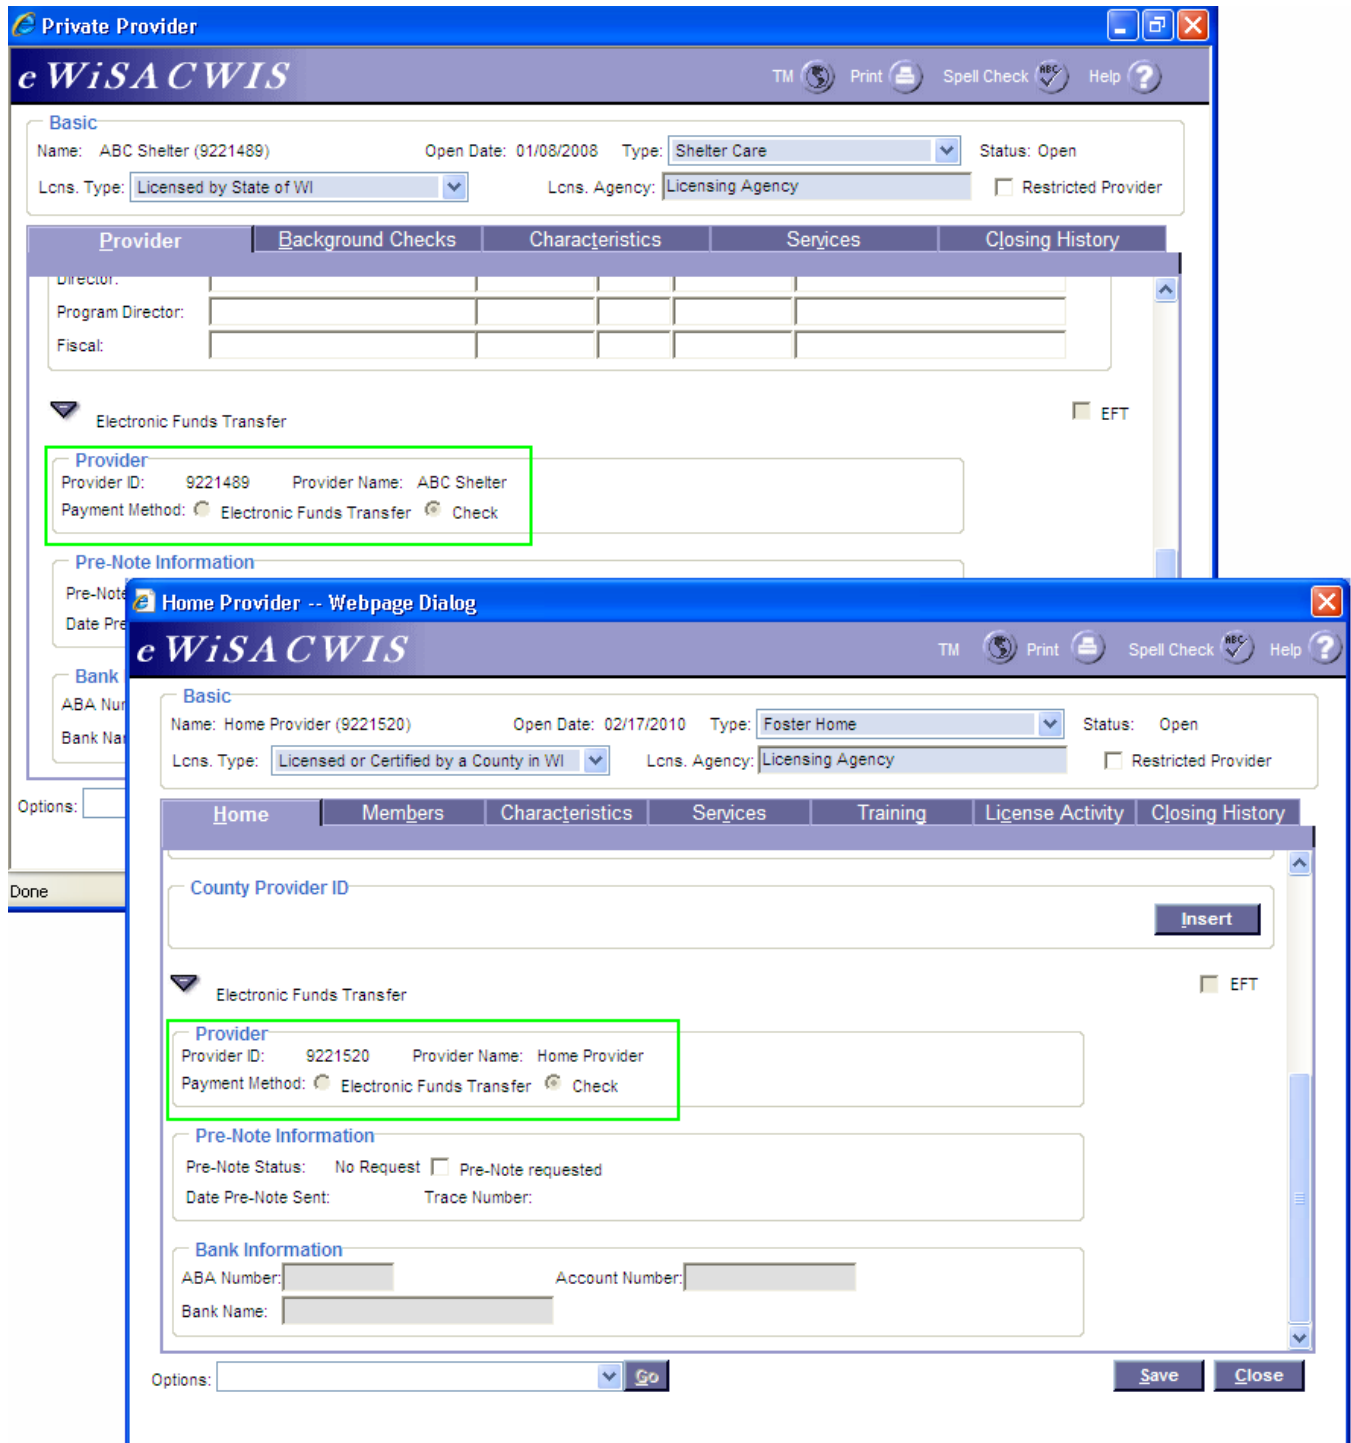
Private Provider

eWiSACWIS TM Print Spell Check Help

Basic
Name: ABC Shelter (9221489) Open Date: 01/08/2008 Type: Shelter Care Status: Open
Lcns. Type: Licensed by State of WI Lcns. Agency: Licensing Agency Restricted Provider

Provider Background Checks Characteristics Services Closing History

Director:
Program Director:
Fiscal:

Electronic Funds Transfer EFT

Provider
Provider ID: 9221489 Provider Name: ABC Shelter
Payment Method: Electronic Funds Transfer Check

Pre-Note Information
Pre-Note
Date Pre

Bank
ABA Nu
Bank Na

Options:

Done

Home Provider -- Webpage Dialog

eWiSACWIS TM Print Spell Check Help

Basic
Name: Home Provider (9221520) Open Date: 02/17/2010 Type: Foster Home Status: Open
Lcns. Type: Licensed or Certified by a County in WI Lcns. Agency: Licensing Agency Restricted Provider

Home Members Characteristics Services Training License Activity Closing History

County Provider ID
Insert

Electronic Funds Transfer EFT

Provider
Provider ID: 9221520 Provider Name: Home Provider
Payment Method: Electronic Funds Transfer Check

Pre-Note Information
Pre-Note Status: No Request Pre-Note requested
Date Pre-Note Sent: Trace Number:

Bank Information
ABA Number: Account Number:
Bank Name:

Options: Go Save Close